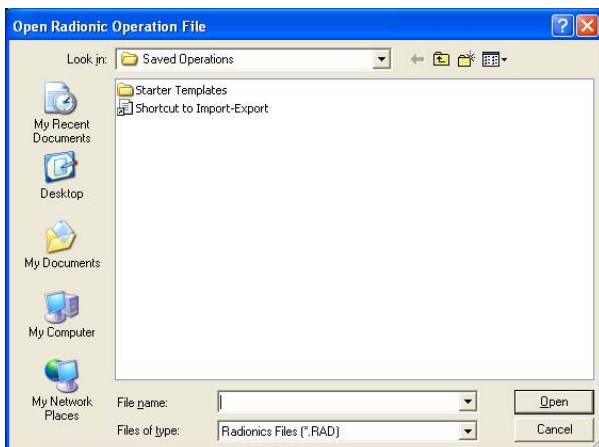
Open Radionic Operation File

Look in: Saved Operations

Starter Templates
Shortcut to Import-Export

My Recent Documents

Desktop

My Documents

My Computer

My Network Places

File name:

Files of type: Radionics Files (*.RAD)

Open

Cancel